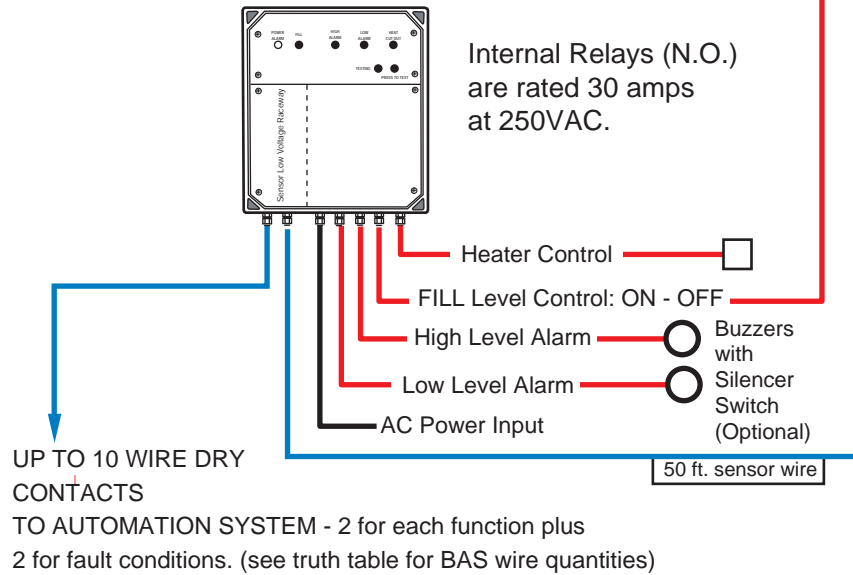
POWER ALARM
FILL
HIGH ALARM
LOW ALARM
HEAT CUT OUT
TESTING
PRESS TO TEST

Internal Relays (N.O.) are rated 30 amps at 250VAC.

Sensor Low Voltage Raceway

Heater Control

FILL Level Control: ON - OFF

High Level Alarm

Low Level Alarm

Buzzers with Silencer Switch (Optional)

AC Power Input

50 ft. sensor wire

UP TO 10 WIRE DRY CONTACTS
TO AUTOMATION SYSTEM - 2 for each function plus
2 for fault conditions. (see truth table for BAS wire quantities)